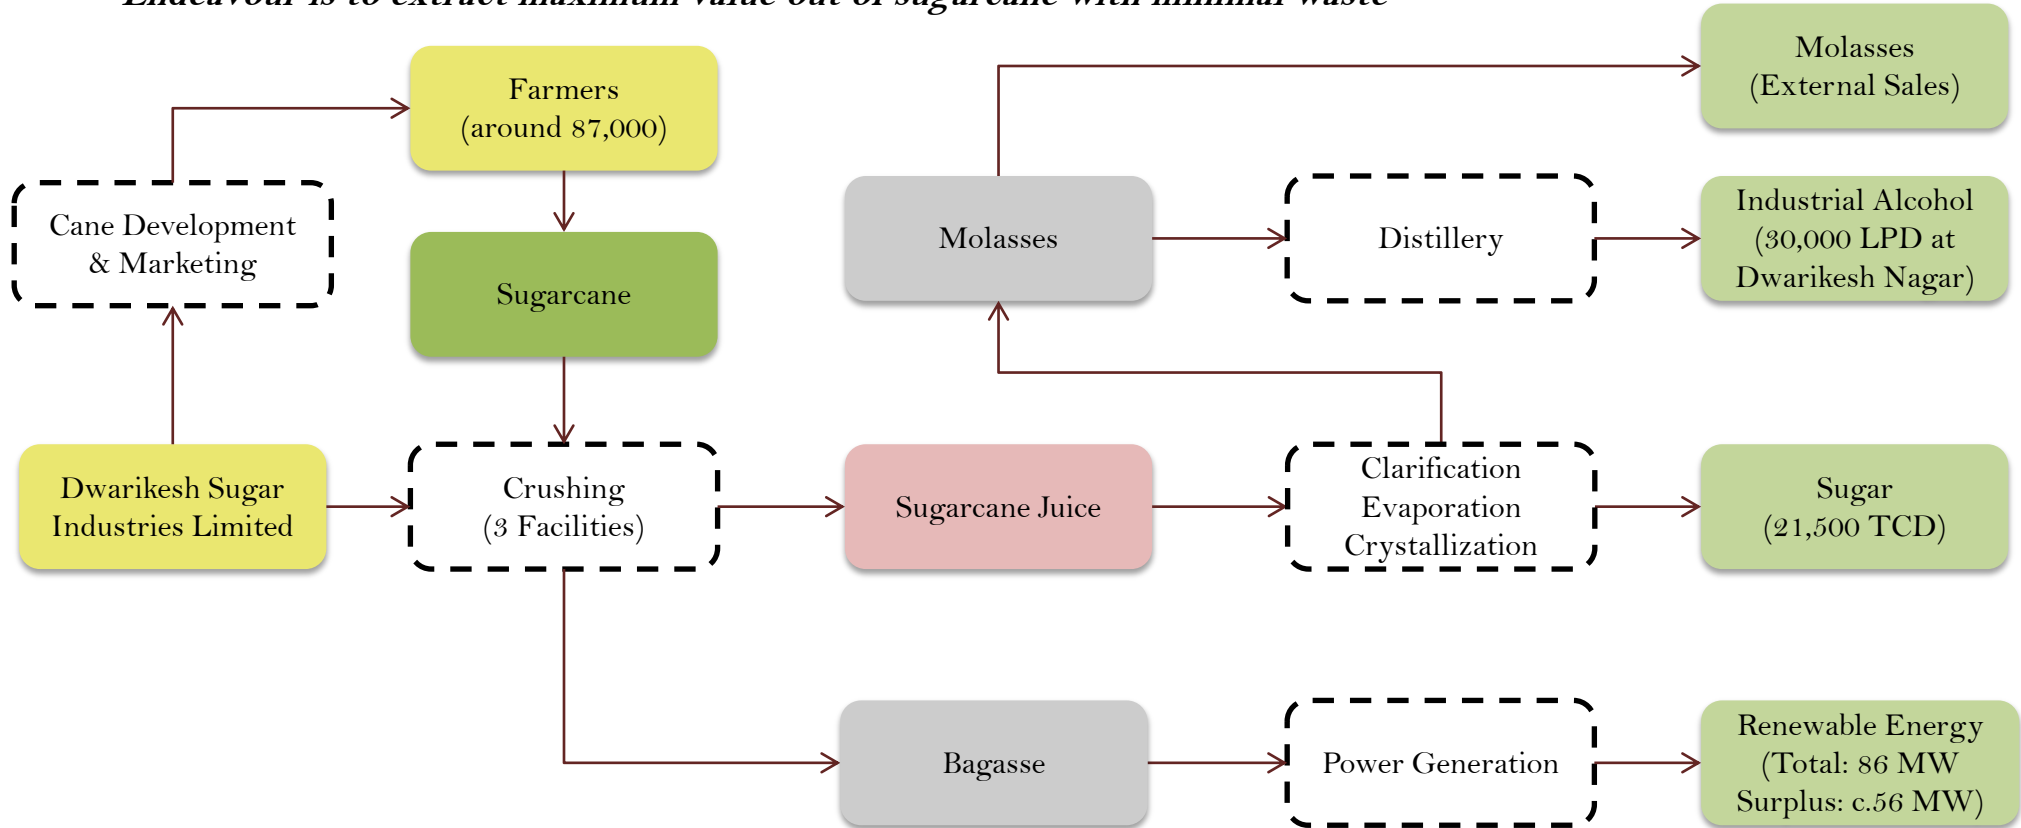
Endeavour is to extract maximum value out of sugarcane with minimal waste

Farmers (around 87,000)

Cane Development & Marketing

Sugarcane

Dwarikesh Sugar Industries Limited

Crushing (3 Facilities)

Molasses

Distillery

Molasses (External Sales)

Industrial Alcohol (30,000 LPD at Dwarikesh Nagar)

Sugarcane Juice

Clarification Evaporation Crystallization

Sugar (21,500 TCD)

Bagasse

Power Generation

Renewable Energy (Total: 86 MW Surplus: c.56 MW)